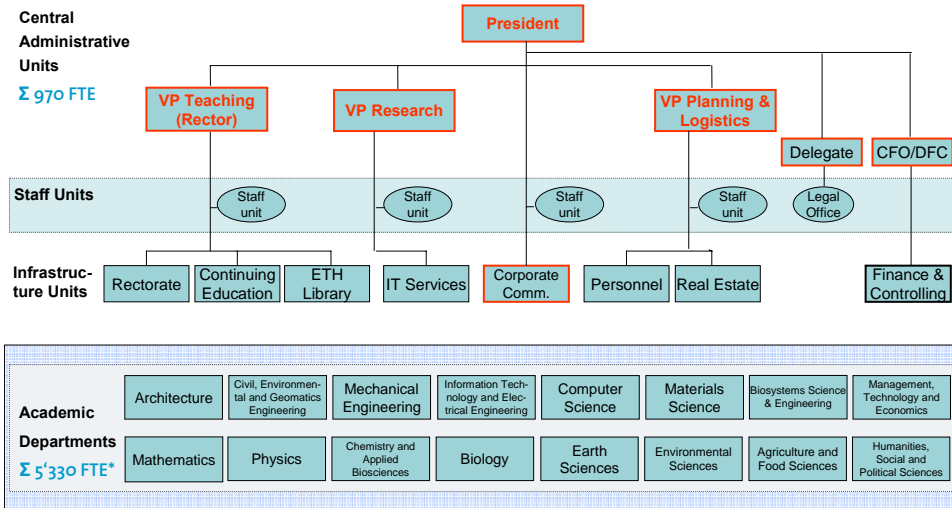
Central Administrative Units
Σ 970 FTE

President

VP Teaching (Rector)

VP Research

VP Planning & Logistics

Delegate

CFO/DFC

Staff Units

Staff unit

Staff unit

Staff unit

Staff unit

Legal Office

Infrastructure Units

Rectorate

Continuing Education

ETH Library

IT Services

Corporate Comm.

Personnel

Real Estate

Finance & Controlling

Academic Departments
Σ 5'330 FTE*

Architecture

Civil, Environmental and Geomatics Engineering

Mechanical Engineering

Information Technology and Electrical Engineering

Computer Science

Materials Science

Biosystems Science & Engineering

Management, Technology and Economics

Mathematics

Physics

Chemistry and Applied Biosciences

Biology

Earth Sciences

Environmental Sciences

Agriculture and Food Sciences

Humanities, Social and Political Sciences